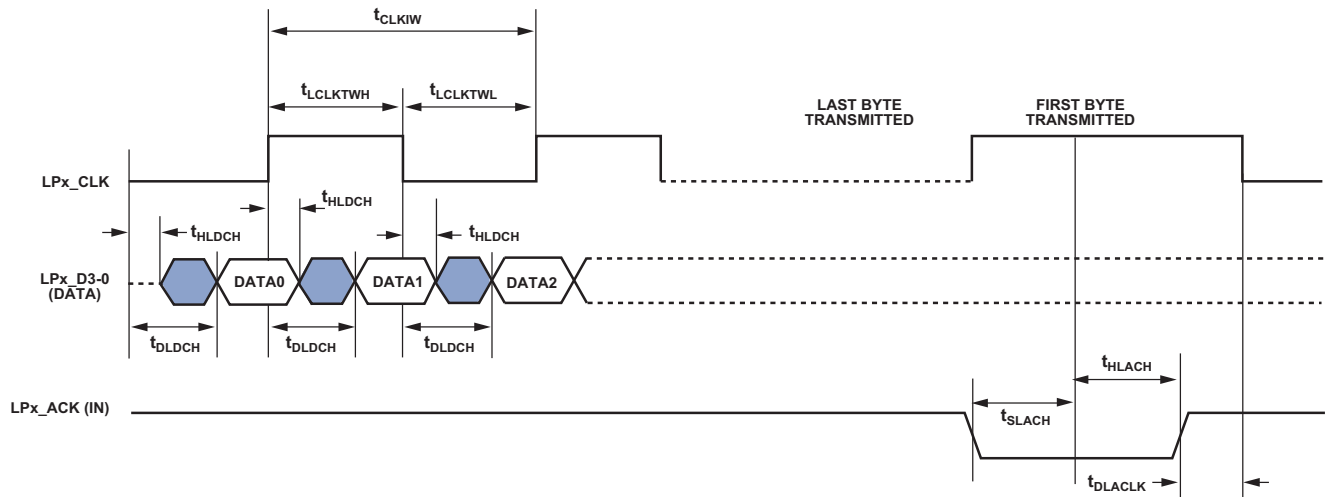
$t_{CLKIW}$

$t_{LCLKTWH}$

$t_{LCLKTWL}$

LAST BYTE TRANSMITTED

FIRST BYTE TRANSMITTED

LPx_CLK

$t_{HLDCH}$

$t_{HLDCH}$

$t_{HLDCH}$

LPx_D3-0 (DATA)

DATA0

DATA1

DATA2

$t_{DLDCH}$

$t_{DLDCH}$

$t_{DLDCH}$

$t_{HLACH}$

LPx_ACK (IN)

$t_{SLACH}$

$t_{DLACLK}$